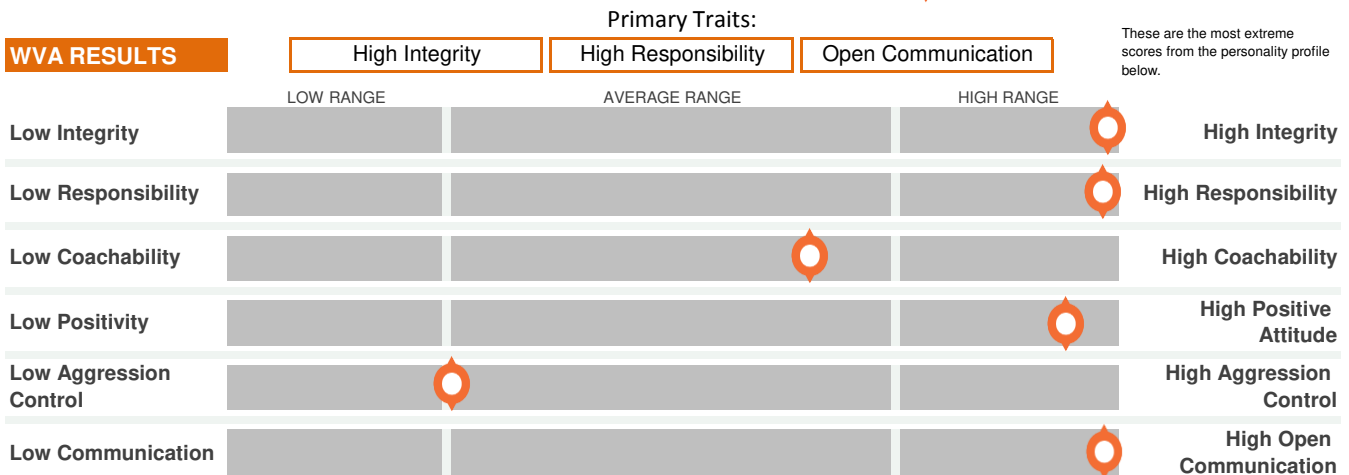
WVA RESULTS

Primary Traits:

High Integrity

High Responsibility

Open Communication

These are the most extreme scores from the personality profile below.

LOW RANGE

AVERAGE RANGE

HIGH RANGE

Low Integrity

High Integrity

Low Responsibility

High Responsibility

Low Coachability

High Coachability

Low Positivity

High Positive Attitude

Low Aggression Control

High Aggression Control

Low Communication

High Open Communication